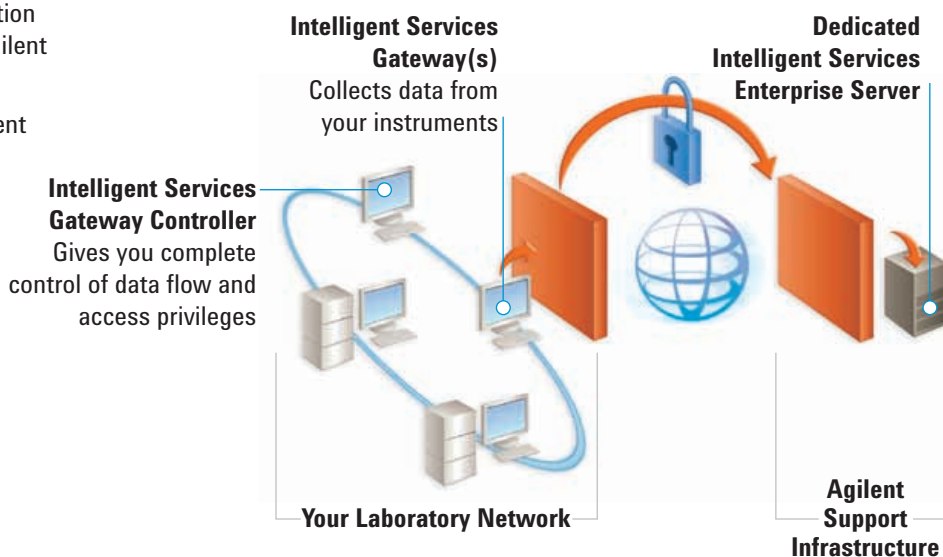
tion
ilent

ent

Intelligent Services Gateway(s)
Collects data from your instruments

Dedicated Intelligent Services Enterprise Server

Intelligent Services Gateway Controller
Gives you complete control of data flow and access privileges

Your Laboratory Network

Agilent Support Infrastructure